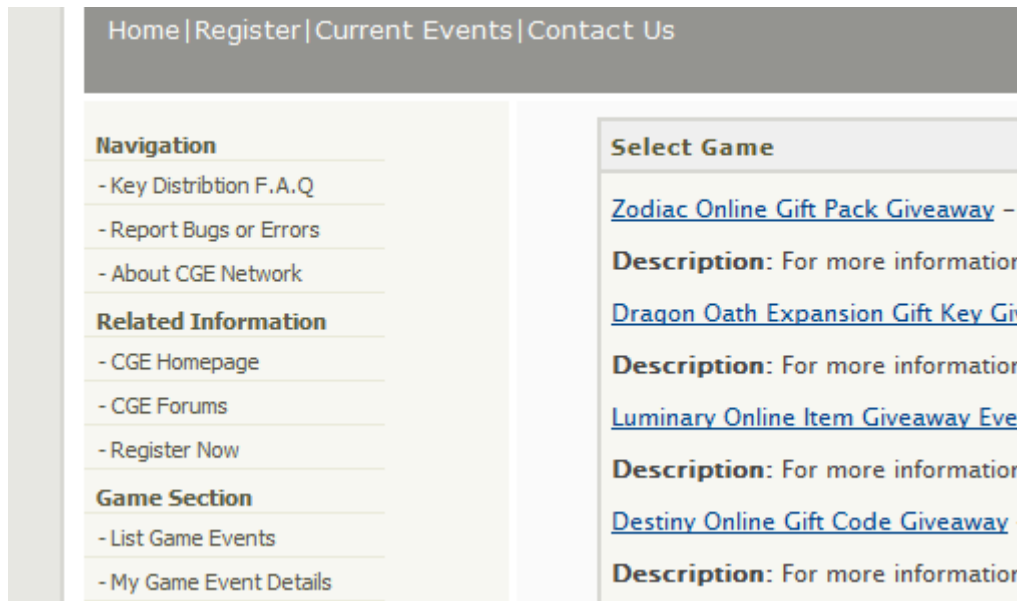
Home|Register|Current Events|Contact Us

Navigation
- Key Distribtion F.A.Q
- Report Bugs or Errors
- About CGE Network

Related Information
- CGE Homepage
- CGE Forums
- Register Now

Game Section
- List Game Events
- My Game Event Details

Select Game

Zodiac Online Gift Pack Giveaway –

Description: For more informatio

Dragon Oath Expansion Gift Key Gi

Description: For more informatio

Luminary Online Item Giveaway Eve

Description: For more informatio

Destiny Online Gift Code Giveaway

Description: For more informatio